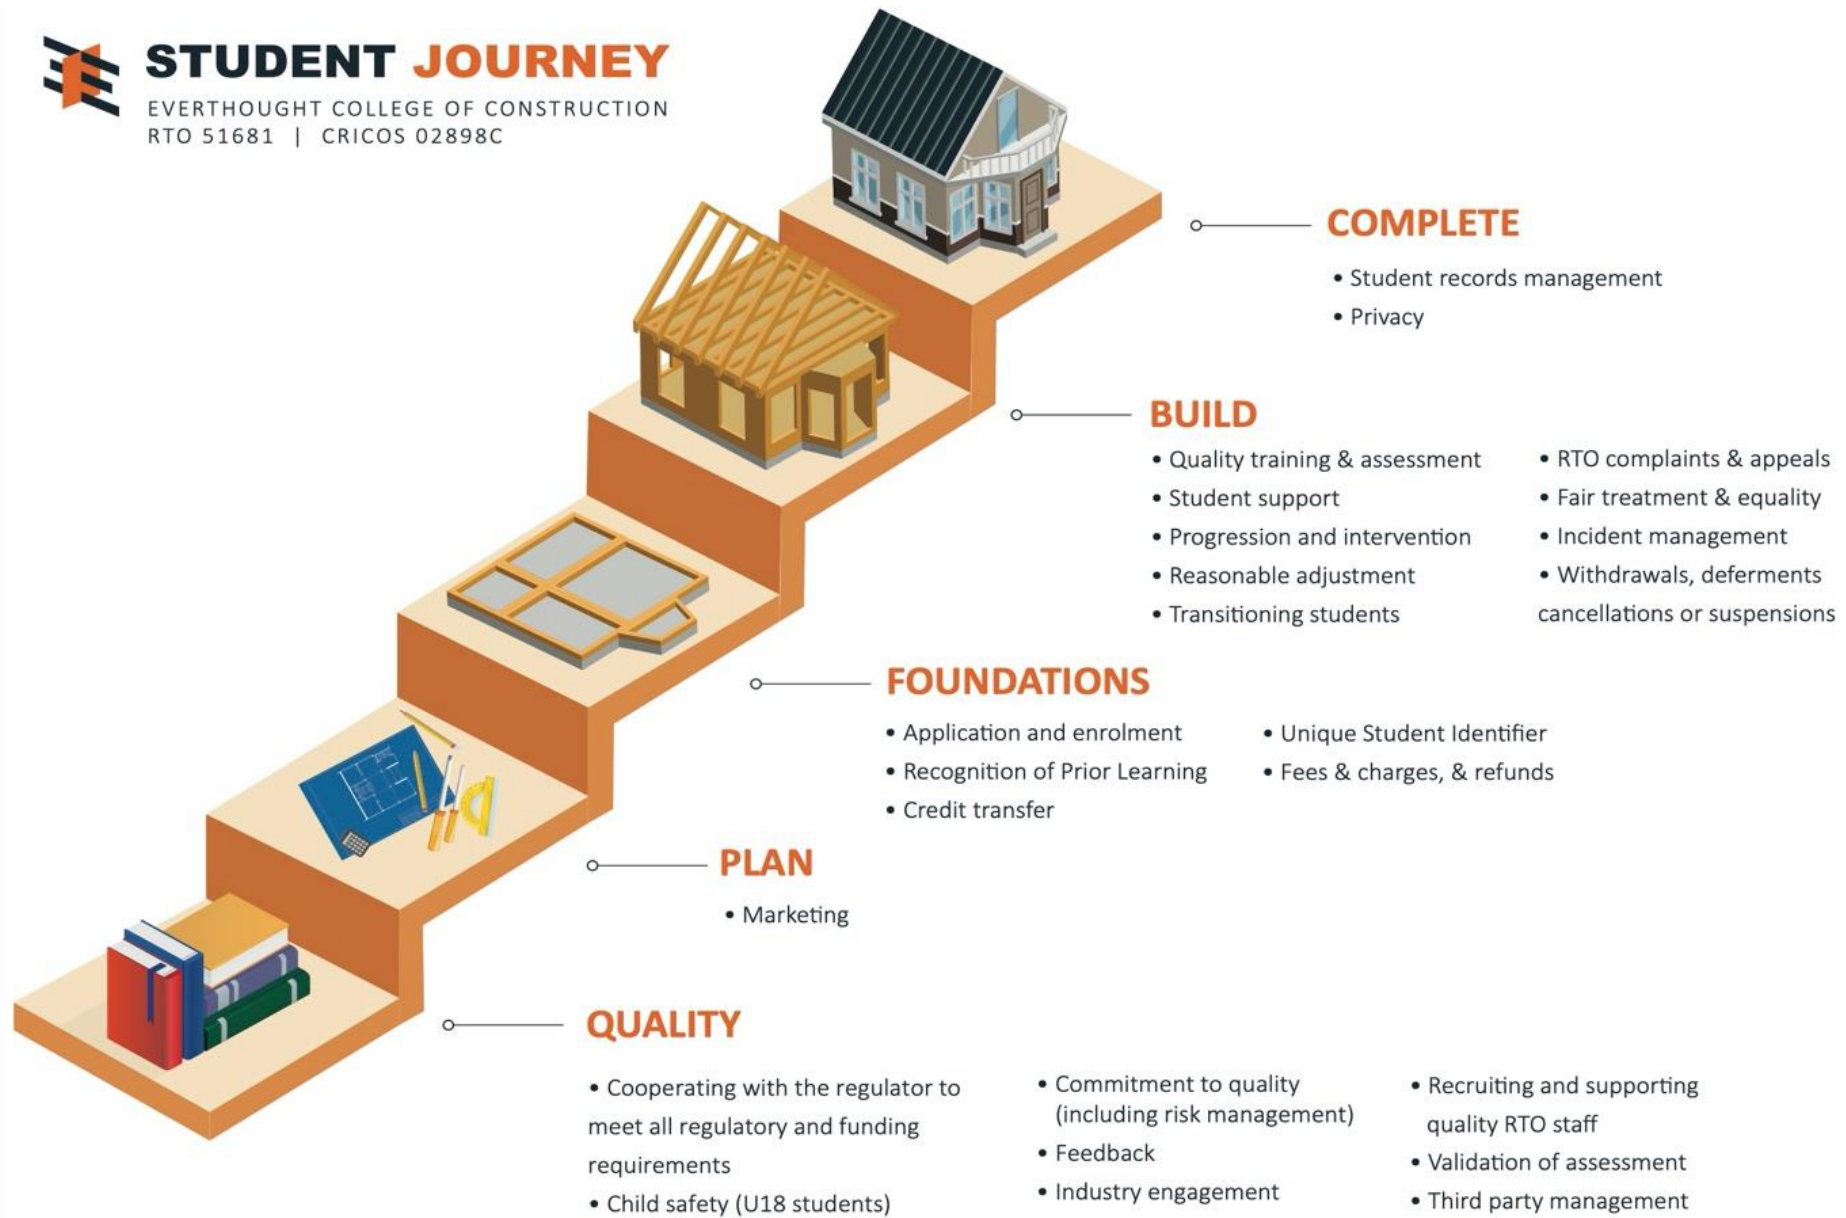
STUDENT JOURNEY
EVERTHOUGHT COLLEGE OF CONSTRUCTION
RTO 51681 | CRICOS 02898C

COMPLETE
• Student records management
• Privacy

BUILD
• Quality training & assessment
• Student support
• Progression and intervention
• Reasonable adjustment
• Transitioning students

• RTO complaints & appeals
• Fair treatment & equality
• Incident management
• Withdrawals, deferments cancellations or suspensions

FOUNDATIONS
• Application and enrolment
• Recognition of Prior Learning
• Credit transfer

• Unique Student Identifier
• Fees & charges, & refunds

PLAN
• Marketing

QUALITY
• Cooperating with the regulator to meet all regulatory and funding requirements
• Child safety (U18 students)

• Commitment to quality (including risk management)
• Feedback
• Industry engagement

• Recruiting and supporting quality RTO staff
• Validation of assessment
• Third party management